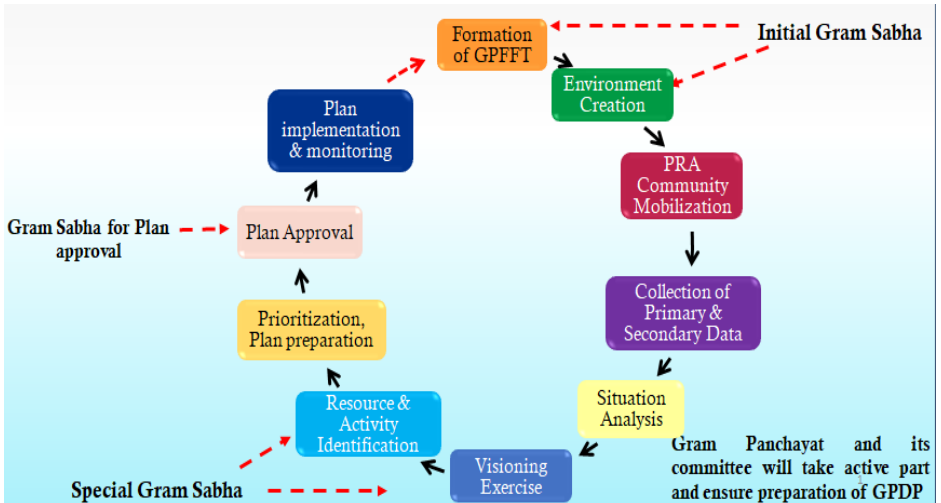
Formation of GPFFT

Initial Gram Sabha

Environment Creation

PRA Community Mobilization

Collection of Primary & Secondary Data

Situation Analysis

Gram Panchayat and its committee will take active part and ensure preparation of GPDP

Visioning Exercise

Special Gram Sabha

Resource & Activity Identification

Prioritization, Plan preparation

Plan Approval

Gram Sabha for Plan approval

Plan implementation & monitoring